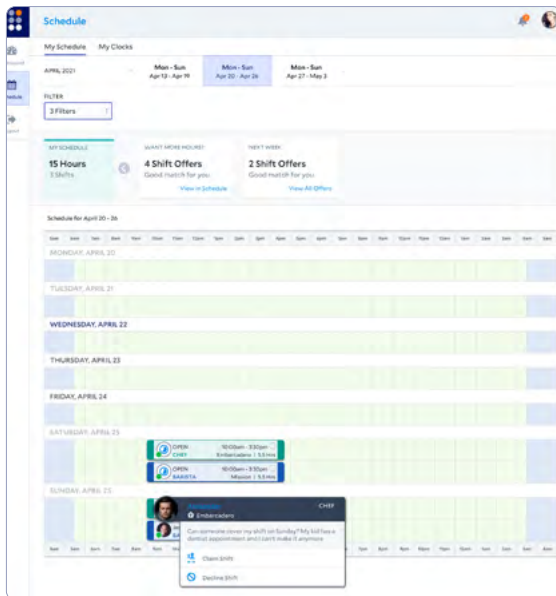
Schedule

My Schedule My Clocks

APRIL 2021

Mon - Sun
Apr 13 - Apr 19

Mon - Sun
Apr 20 - Apr 26

Mon - Sun
Apr 27 - May 3

FILTER

3 Filters

MY SCHEDULE
15 Hours
3 Shifts

WANT MORE HOURS?
4 Shift Offers
Good match for you
View in Schedule

NEXT WEEK
2 Shift Offers
Good match for you
View All Offers

Schedule for April 20 - 26

MONDAY, APRIL 20

TUESDAY, APRIL 21

WEDNESDAY, APRIL 22

THURSDAY, APRIL 23

FRIDAY, APRIL 24

SATURDAY, APRIL 25

OPEN
CHEF
10:00am - 3:30pm
Embarcadero | 5.5 Hrs

OPEN
BARISTA
10:00am - 3:30pm
Mission | 5.5 Hrs

SUNDAY, APRIL 26

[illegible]
CHEF
Embarcadero
Can someone cover my shift on Sunday? My kid has a dentist appointment and I can't make it anymore

Claim Shift

Decline Shift